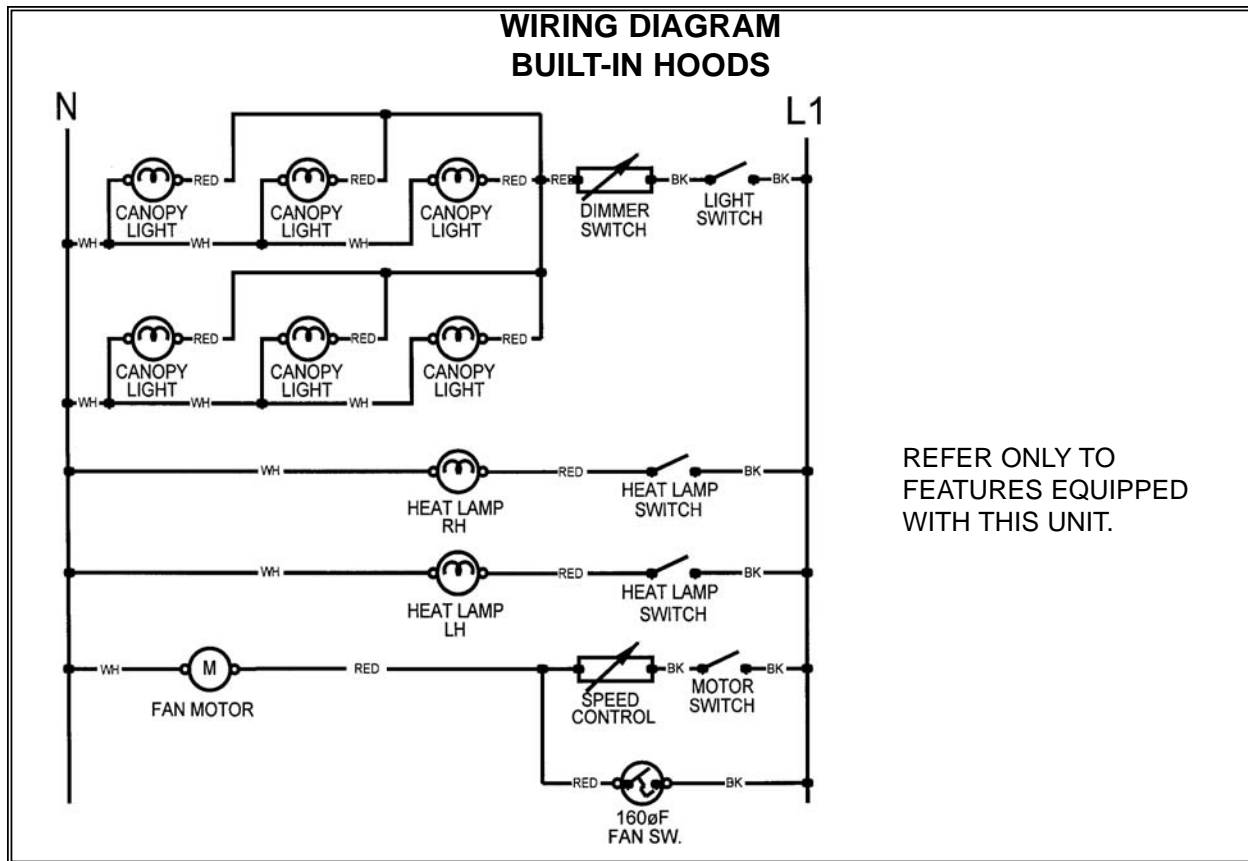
WIRING DIAGRAM
BUILT-IN HOODS

N

L1

RED

RED

RED

RED

BK

BK

CANOPY LIGHT

CANOPY LIGHT

CANOPY LIGHT

DIMMER SWITCH

LIGHT SWITCH

WH

WH

WH

RED

RED

RED

CANOPY LIGHT

CANOPY LIGHT

CANOPY LIGHT

WH

WH

WH

WH

RED

BK

HEAT LAMP RH

HEAT LAMP SWITCH

REFER ONLY TO FEATURES EQUIPPED WITH THIS UNIT.

WH

RED

BK

HEAT LAMP LH

HEAT LAMP SWITCH

WH

M

RED

BK

BK

FAN MOTOR

SPEED CONTROL

MOTOR SWITCH

RED

BK

160øF
FAN SW.